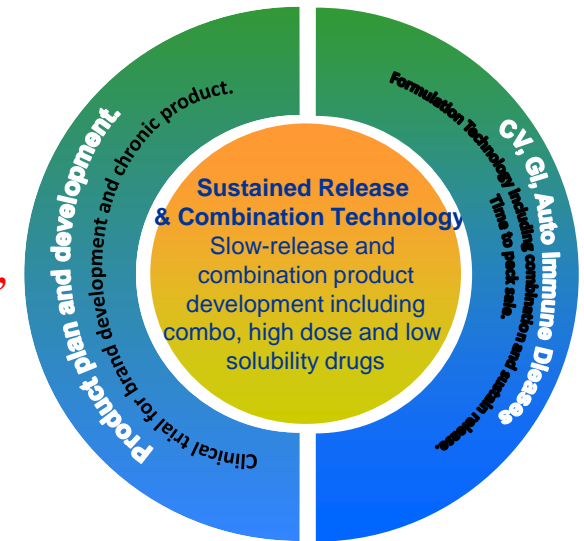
Product plan and development.

Clinical trial for brand development and chronic product.

Sustained Release & Combination Technology

Slow-release and combination product development including combo, high dose and low solubility drugs

CV, GI, Auto Immune Diseases

Formulation Technology including combination and sustain release. Time to peak sale.